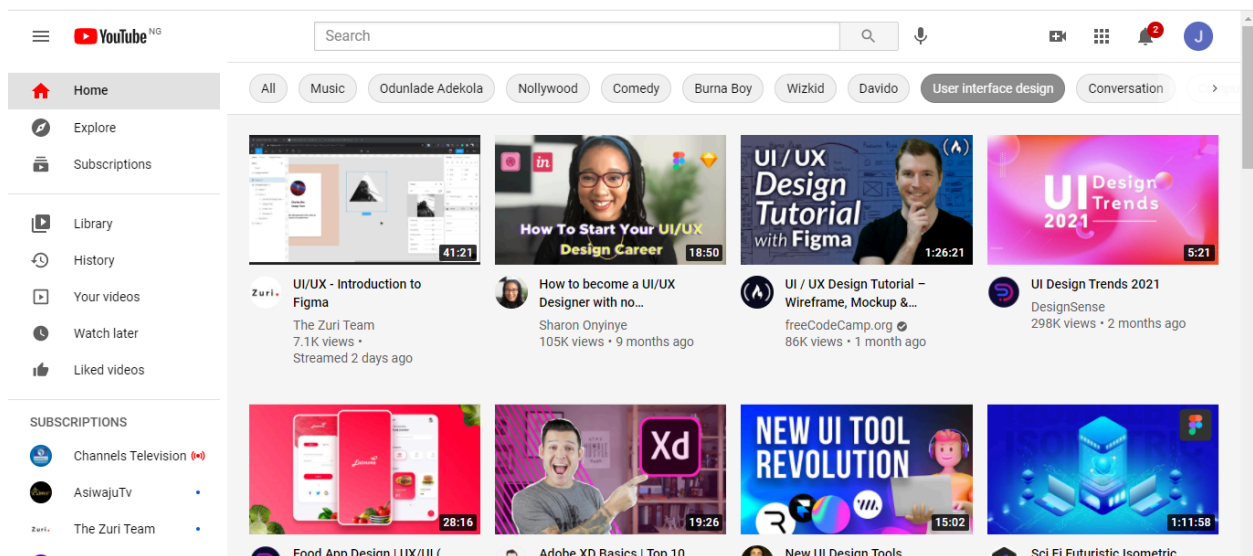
YouTube NG

Search

2

J

Home

Explore

Subscriptions

Library

History

Your videos

Watch later

Liked videos

SUBSCRIPTIONS

Channels Television

AsiwajuTv

The Zuri Team

All | Music | Odunlade Adekola | Nollywood | Comedy | Burna Boy | Wizkid | Davido | User interface design | Conversation

41:21

UI/UX - Introduction to Figma

The Zuri Team

7.1K views •

Streamed 2 days ago

How To Start Your UI/UX Design Career

18:50

How to become a UI/UX Designer with no...

Sharon Onyinye

105K views • 9 months ago

UI / UX Design Tutorial with Figma

1:26:21

UI / UX Design Tutorial – Wireframe, Mockup &...

freeCodeCamp.org

86K views • 1 month ago

UI Design Trends 2021

5:21

UI Design Trends 2021

DesignSense

298K views • 2 months ago

28:16

Food App Design | UX/UI (

Xd

19:26

Adobe XD Basics | Top 10

NEW UI TOOL REVOLUTION

15:02

New UI Design Tools

1:11:58

Sci Fi Futuristic Isometric